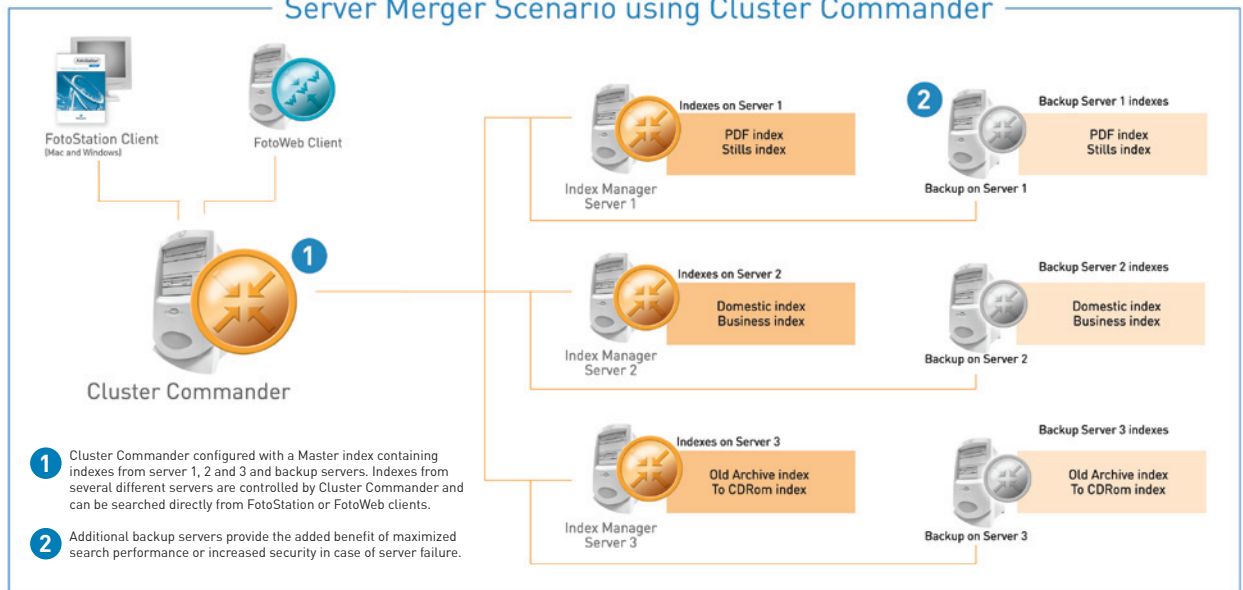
Server Merger Scenario using Cluster Commander

FotoStation Client
(Mac and Windows)

FotoWeb Client

Cluster Commander

1

Indexes on Server 1
PDF index
Stills index
Index Manager Server 1

2

Backup Server 1 indexes
PDF index
Stills index
Backup on Server 1

Indexes on Server 2
Domestic index
Business index
Index Manager Server 2

Backup Server 2 indexes
Domestic index
Business index
Backup on Server 2

Indexes on Server 3
Old Archive index
To CDRom index
Index Manager Server 3

Backup Server 3 indexes
Old Archive index
To CDRom index
Backup on Server 3

1 Cluster Commander configured with a Master index containing indexes from server 1, 2 and 3 and backup servers. Indexes from several different servers are controlled by Cluster Commander and can be searched directly from FotoStation or FotoWeb clients.

2 Additional backup servers provide the added benefit of maximized search performance or increased security in case of server failure.